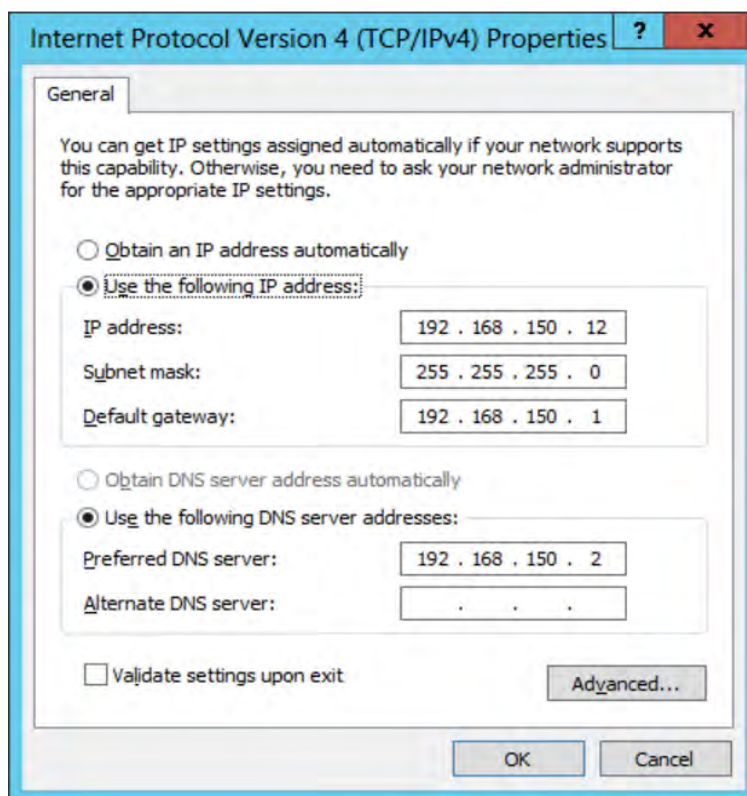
Internet Protocol Version 4 (TCP/IPv4) Properties ? x

General

You can get IP settings assigned automatically if your network supports this capability. Otherwise, you need to ask your network administrator for the appropriate IP settings.

Obtain an IP address automatically

Use the following IP address:

IP address: 192 . 168 . 150 . 12

Subnet mask: 255 . 255 . 255 . 0

Default gateway: 192 . 168 . 150 . 1

Obtain DNS server address automatically

Use the following DNS server addresses:

Preferred DNS server: 192 . 168 . 150 . 2

Alternate DNS server: . . .

Validate settings upon exit

Advanced...

OK

Cancel